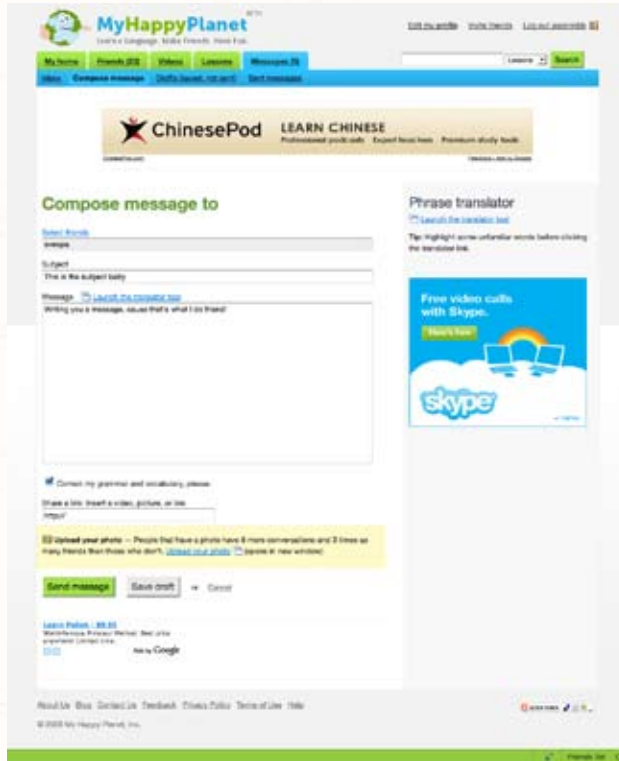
MyHappyPlanet BETA

Learn a Language. Make Friends. Have Fun.

Edit my profile Invite friends Log out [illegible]

My home Friends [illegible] Videos Lessons Messages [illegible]

Lessons Search

Inbox Compose message Drafts (saved, not sent) Sent messages

ChinesePod LEARN CHINESE

Professional podcasts Expert local hosts Premium study tools

Compose message to

Select friends

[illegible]

Subject

This is the subject baby

Message Launch the translator tool

Writing you a message, cause that's what I do friend!

Correct my grammar and vocabulary, please.

Share a link: Insert a video, picture, or link

http://

Upload your photo — People that have a photo have 6 more conversations and 3 times as many friends than those who don't. Upload your photo (opens in new window)

Send message Save draft or Cancel

Learn Polish - $9.95

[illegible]

Ads by Google

Phrase translator

Launch the translator tool

Tip: Highlight some unfamiliar words before clicking the translator link.

Free video calls with Skype.

Here's how

skype

About Us Blog Contact Us Feedback Privacy Policy Terms of Use Help

© 2009 My Happy Planet, Inc.

Friends Bar